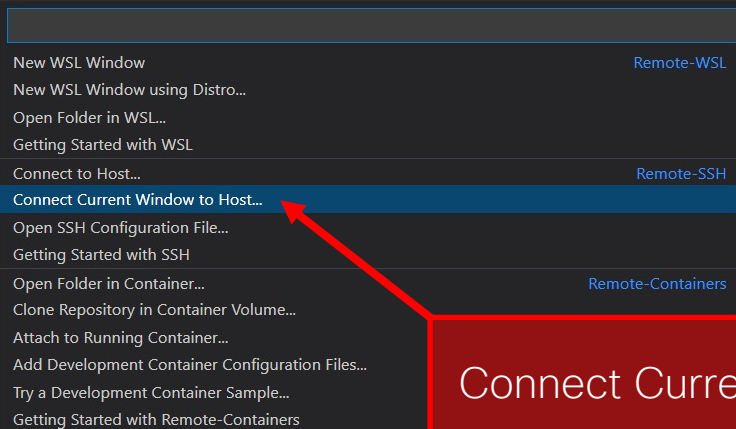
New WSL Window
Remote-WSL
New WSL Window using Distro...
Open Folder in WSL...
Getting Started with WSL
Connect to Host...
Remote-SSH
Connect Current Window to Host...
Open SSH Configuration File...
Getting Started with SSH
Open Folder in Container...
Remote-Containers
Clone Repository in Container Volume...
Attach to Running Container...
Add Development Container Configuration Files...
Try a Development Container Sample...
Getting Started with Remote-Containers

Connect Curre